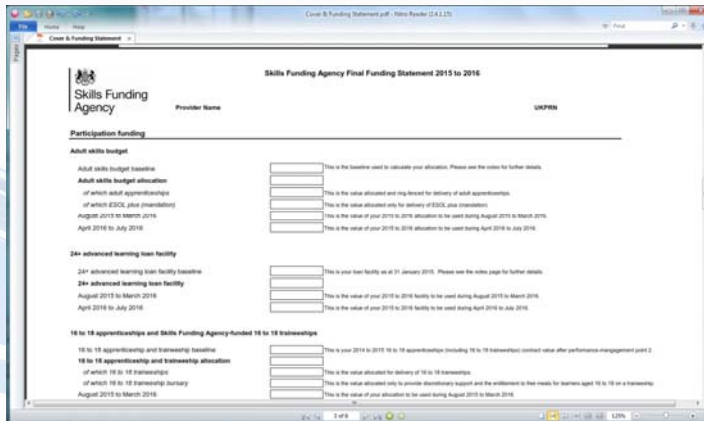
Cover & Funding Statement.pdf - Nitro Reader (2.4.1.15)

File Home Help

Cover & Funding Statement

Pages

Skills Funding Agency

Skills Funding Agency Final Funding Statement 2015 to 2016

Provider Name

UKPRN

Participation funding

Adult skills budget

Adult skills budget baseline

This is the baseline used to calculate your allocation. Please see the notes for further details.

Adult skills budget allocation

of which adult apprenticeships

This is the value allocated and ring-fenced for delivery of adult apprenticeships.

of which ESOL plus (mandation)

This is the value allocated only for delivery of ESOL plus (mandation).

August 2015 to March 2016

This is the value of your 2015 to 2016 allocation to be used during August 2015 to March 2016.

April 2016 to July 2016

This is the value of your 2015 to 2016 allocation to be used during April 2016 to July 2016.

24+ advanced learning loan facility

24+ advanced learning loan facility baseline

This is your loan facility as at 31 January 2015. Please see the notes page for further details.

24+ advanced learning loan facility

August 2015 to March 2016

This is the value of your 2015 to 2016 facility to be used during August 2015 to March 2016.

April 2016 to July 2016

This is the value of your 2015 to 2016 facility to be used during April 2016 to July 2016.

16 to 18 apprenticeships and Skills Funding Agency-funded 16 to 18 traineeships

16 to 18 apprenticeship and traineeship baseline

This is your 2014 to 2015 16 to 18 apprenticeships (including 16 to 18 traineeships) contract value after performance-management point 2.

16 to 18 apprenticeship and traineeship allocation

of which 16 to 18 traineeships

This is the value allocated for delivery of 16 to 18 traineeships.

of which 16 to 18 traineeship bursary

This is the value allocated only to provide discretionary support and the entitlement to free meals for learners aged 16 to 18 on a traineeship.

August 2015 to March 2016

This is the value of your allocation to be used during August 2015 to March 2016.

1 of 6

125%